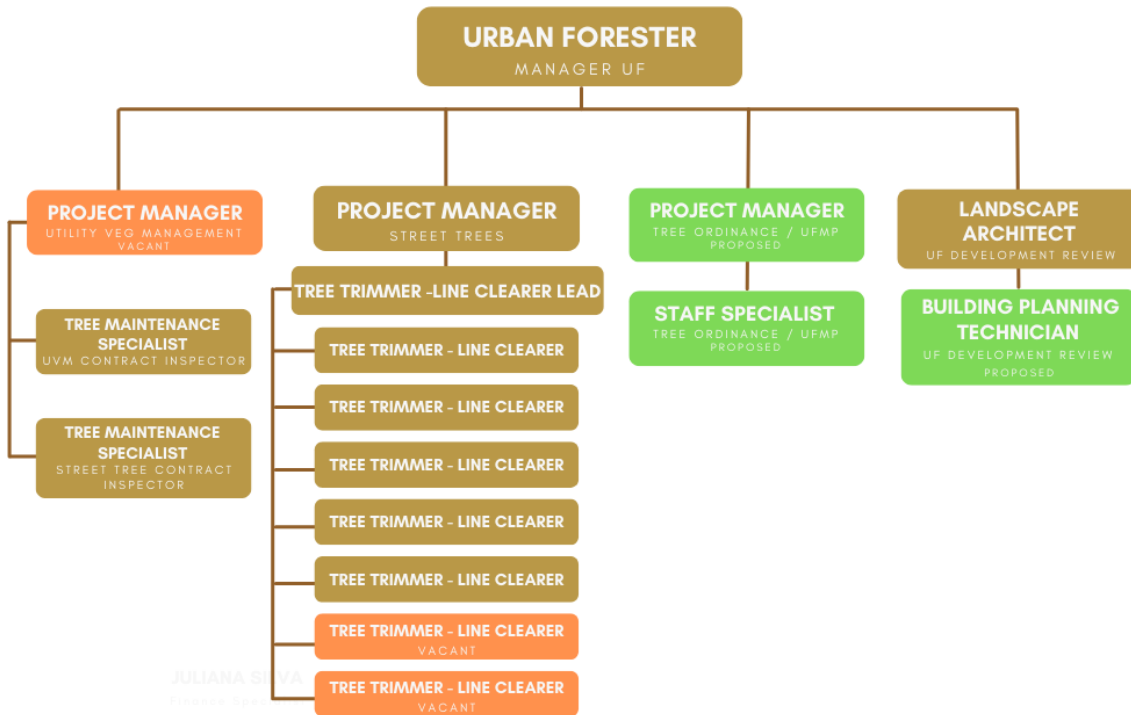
URBAN FORESTER
MANAGER UF

PROJECT MANAGER
UTILITY VEG MANAGEMENT
VACANT

TREE MAINTENANCE SPECIALIST
UVM CONTRACT INSPECTOR

TREE MAINTENANCE SPECIALIST
STREET TREE CONTRACT INSPECTOR

PROJECT MANAGER
STREET TREES

TREE TRIMMER -LINE CLEARER LEAD

TREE TRIMMER - LINE CLEARER

TREE TRIMMER - LINE CLEARER

TREE TRIMMER - LINE CLEARER

TREE TRIMMER - LINE CLEARER

TREE TRIMMER - LINE CLEARER

TREE TRIMMER - LINE CLEARER
VACANT

TREE TRIMMER - LINE CLEARER
VACANT

JULIANA S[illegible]
Finance Spe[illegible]

PROJECT MANAGER
TREE ORDINANCE / UFMP
PROPOSED

STAFF SPECIALIST
TREE ORDINANCE / UFMP
PROPOSED

LANDSCAPE ARCHITECT
UF DEVELOPMENT REVIEW

BUILDING PLANNING TECHNICIAN
UF DEVELOPMENT REVIEW
PROPOSED